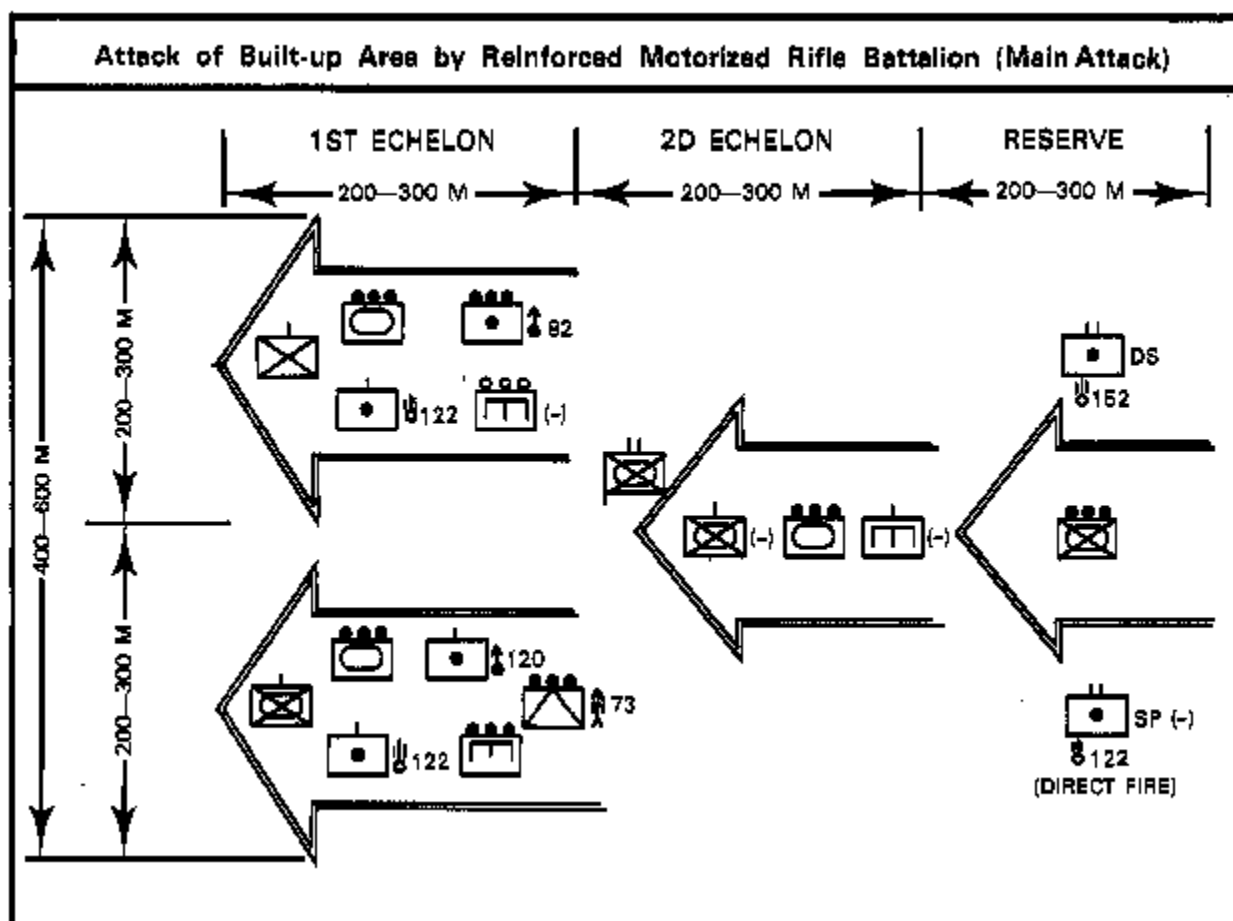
Attack of Built-up Area by Reinforced Motorized Rifle Battalion (Main Attack)

1ST ECHELON

2D ECHELON

RESERVE

200—300 M

200—300 M

200—300 M

400—600 M

200—300 M

200—300 M

82

122

(-)

DS

152

(-)

(-)

120

73

122

SP (-)

122

(DIRECT FIRE)